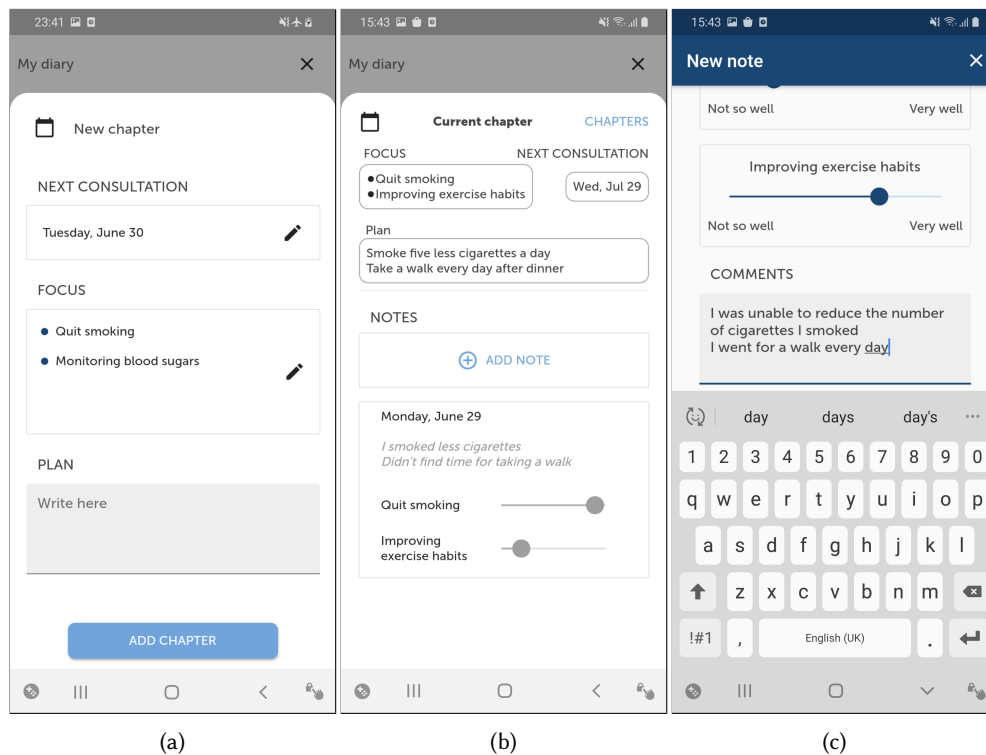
23:41

My diary ×

New chapter

NEXT CONSULTATION

Tuesday, June 30

FOCUS

● Quit smoking
● Monitoring blood sugars

PLAN

Write here

ADD CHAPTER

(a)

15:43

My diary ×

Current chapter CHAPTERS

FOCUS NEXT CONSULTATION

●Quit smoking
●Improving exercise habits

Wed, Jul 29

Plan

Smoke five less cigarettes a day
Take a walk every day after dinner

NOTES

ADD NOTE

Monday, June 29

I smoked less cigarettes
Didn't find time for taking a walk

Quit smoking

Improving exercise habits

(b)

15:43

New note ×

Not so well Very well

Improving exercise habits

Not so well Very well

COMMENTS

I was unable to reduce the number of cigarettes I smoked
I went for a walk every day

day days day's ···

1 2 3 4 5 6 7 8 9 0
q w e r t y u i o p
a s d f g h j k l
z x c v b n m
!#1 , English (UK) .

(c)